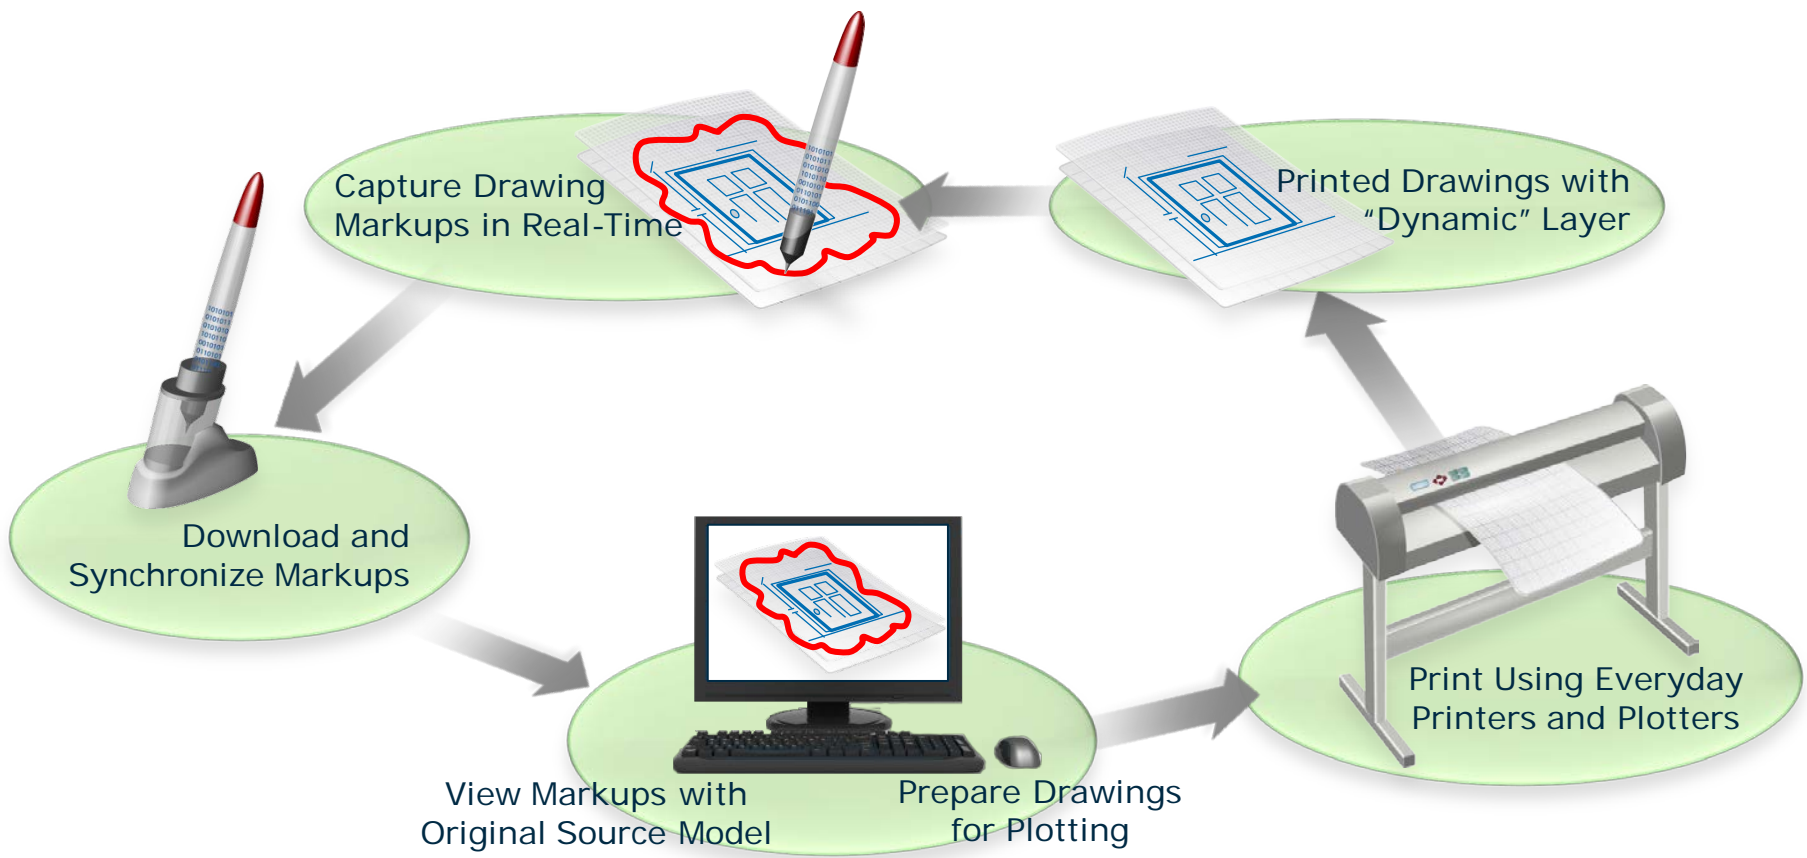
Capture Drawing Markups in Real-Time

Printed Drawings with "Dynamic" Layer

Download and Synchronize Markups

View Markups with Original Source Model

Prepare Drawings for Plotting

Print Using Everyday Printers and Plotters